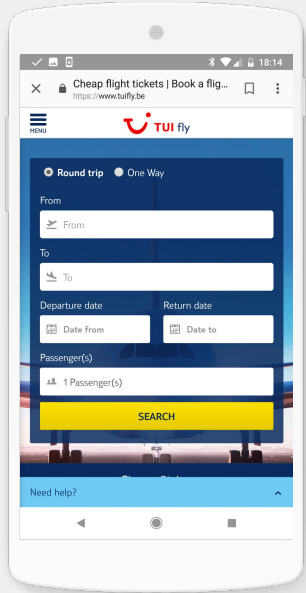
18:14

Cheap flight tickets | Book a flig...
https://www.tuifly.be

MENU

TUI fly

Round trip One Way

From

From

To

To

Departure date

Return date

Date from

Date to

Passenger(s)

1 Passenger(s)

SEARCH

Need help?